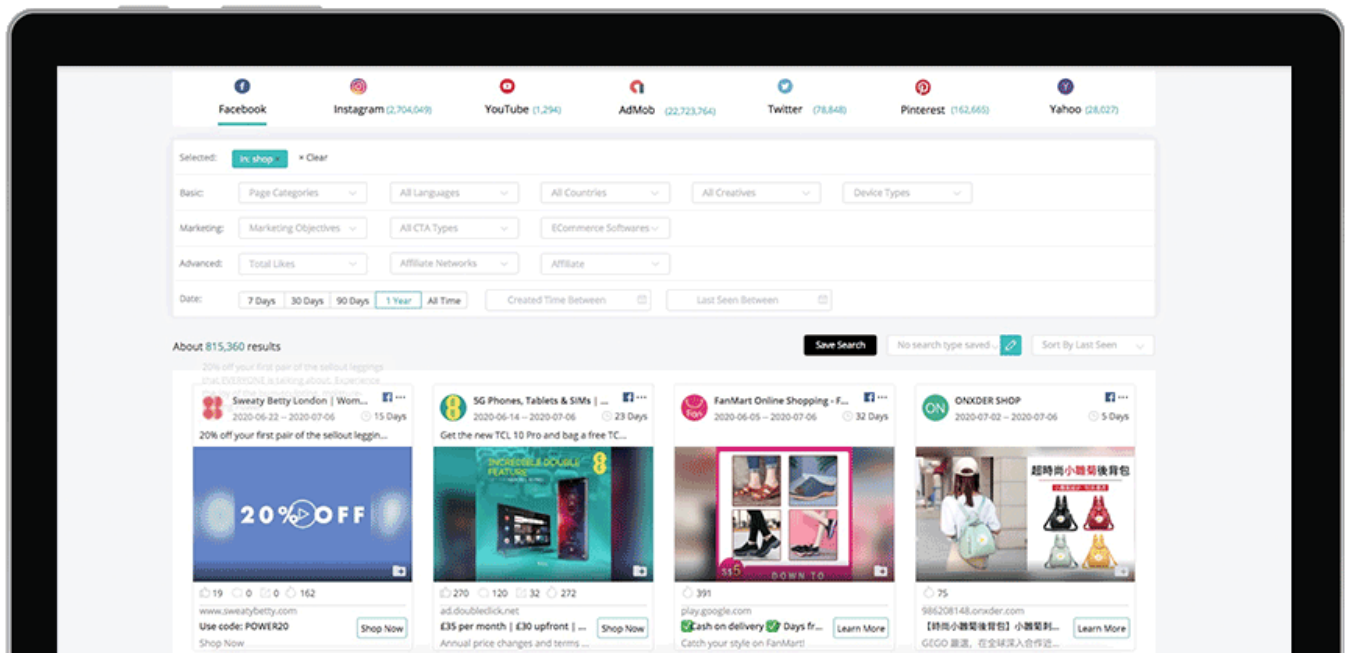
Facebook Instagram (2,704,049) YouTube (1,294) AdMob (22,723,764) Twitter (78,848) Pinterest (162,665) Yahoo (28,027)

Selected: in: shop × Clear

Basic: Page Categories All Languages All Countries All Creatives Device Types

Marketing: Marketing Objectives All CTA Types ECommerce Softwares

Advanced: Total Likes Affiliate Networks Affiliate

Date: 7 Days 30 Days 90 Days 1 Year All Time Created Time Between Last Seen Between

About 815,360 results

Save Search No search type saved... Sort By Last Seen

20% off your first pair of the sellout leggings that EVERYONE is talking about. Experience

Sweaty Betty London | Wom... 2020-06-22 -- 2020-07-06 15 Days
20% off your first pair of the sellout leggin...
20% OFF
19 0 0 162
www.sweatybetty.com
Use code: POWER20 Shop Now
Shop Now

5G Phones, Tablets & SIMs | ... 2020-06-14 -- 2020-07-06 23 Days
Get the new TCL 10 Pro and bag a free TC...
INCREDIBLE DOUBLE FEATURE
270 120 272
ad.doubleclick.net
£35 per month | £30 upfront | ... Shop Now
Annual price changes and terms ...

FanMart Online Shopping - F... 2020-06-05 -- 2020-07-06 32 Days
S$5 DOWN TO
391
play.google.com
Cash on delivery 7 Days fr... Learn More
Catch your style on FanMart!

ONXDER SHOP 2020-07-02 -- 2020-07-06 5 Days
超時尚小雛菊後背包
75
986208148.onxder.com
【時尚小雛菊後背包】小雛菊則... Learn More
GEGO 圖選，在全球深入合作这...